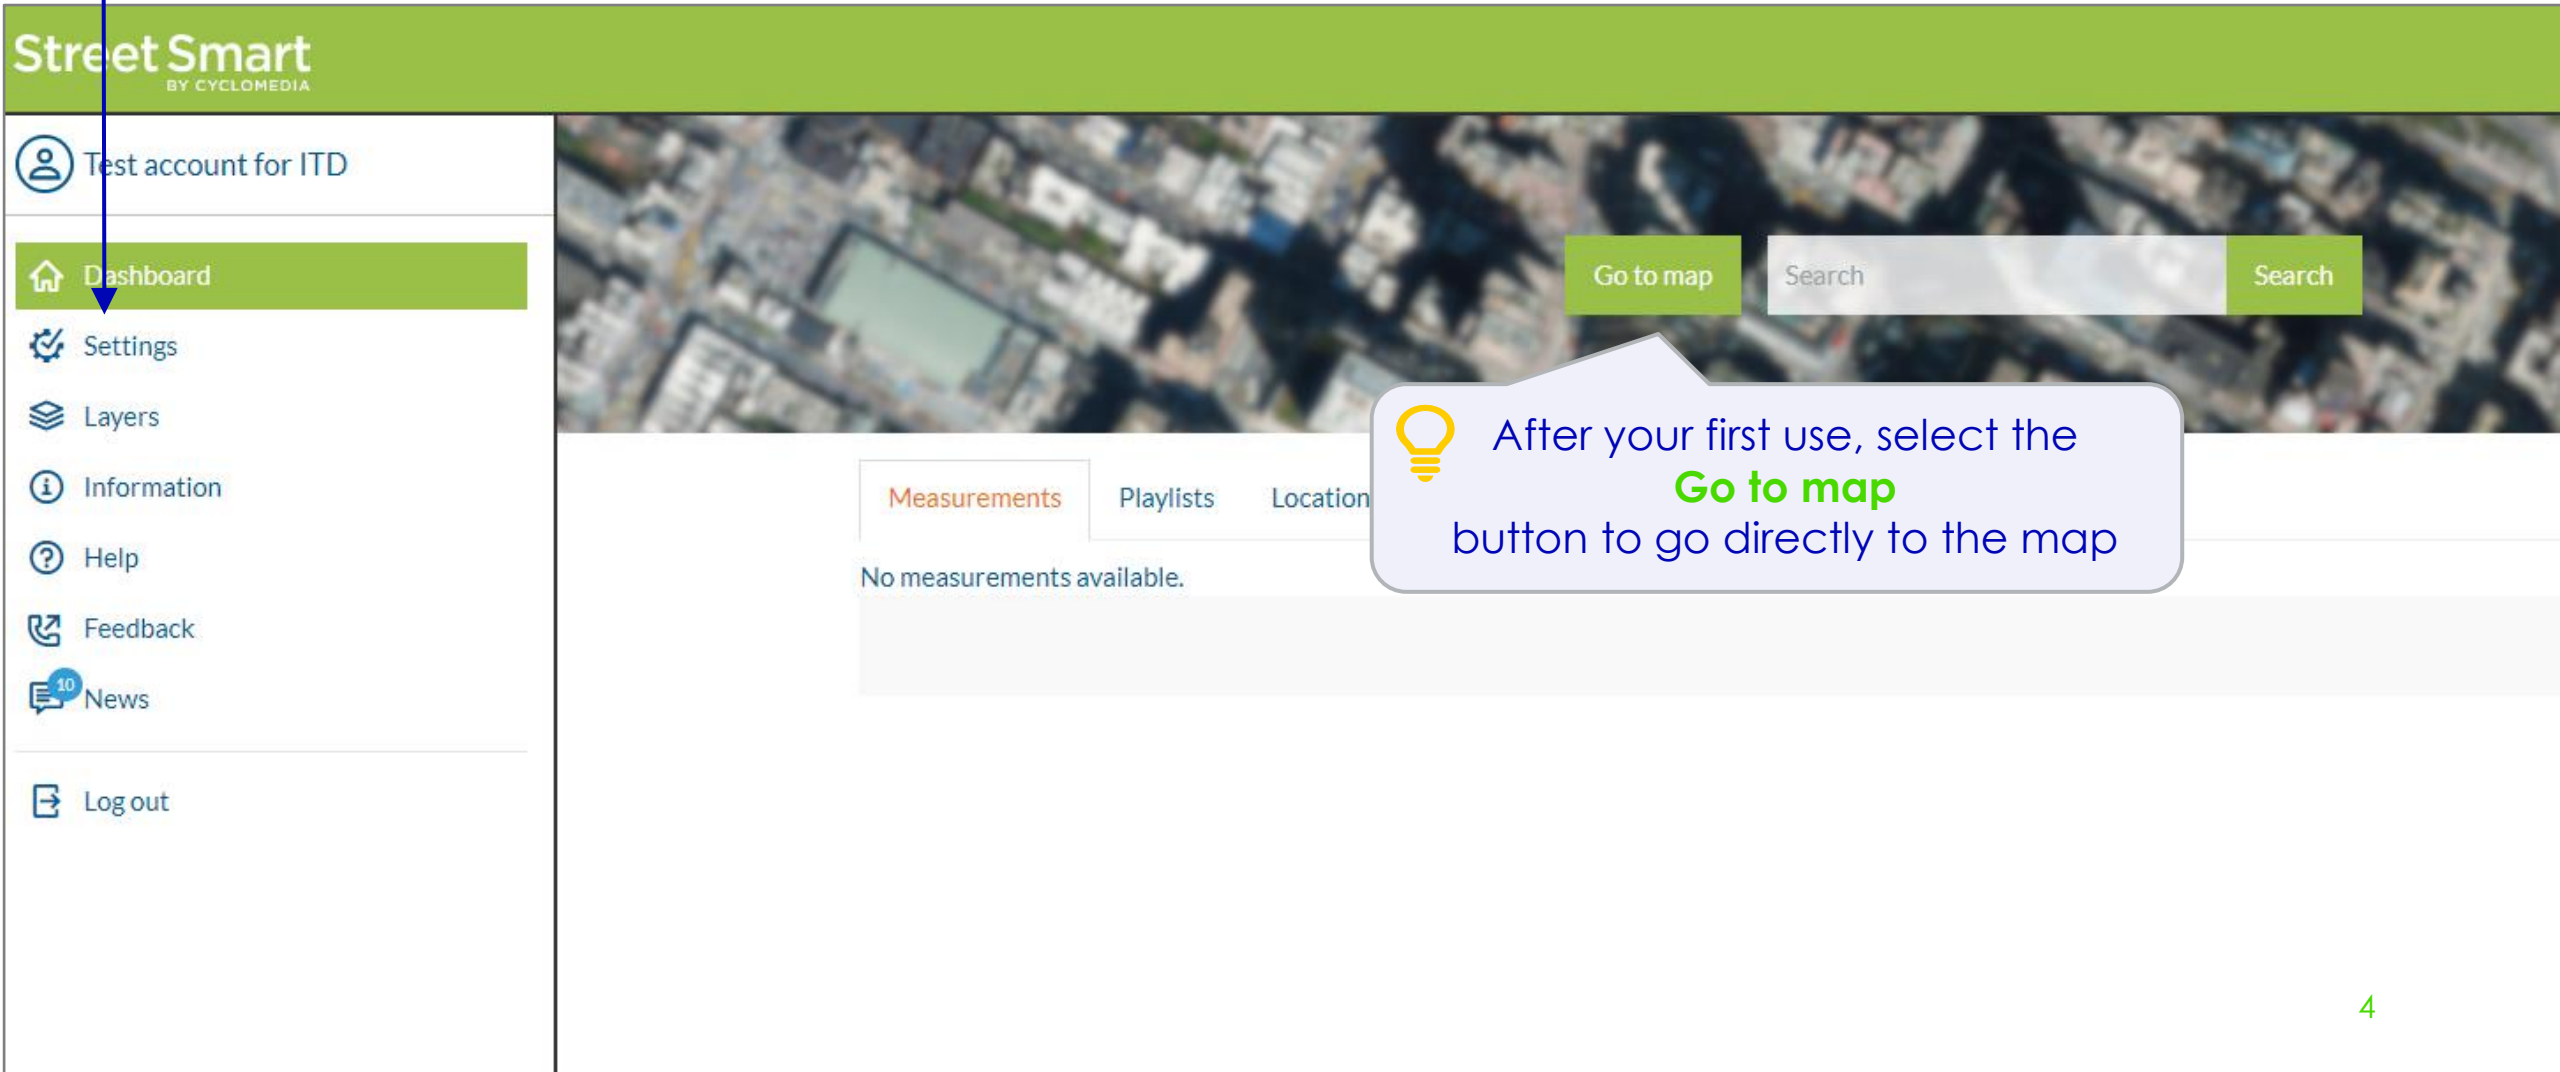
Street Smart
BY CYCLOMEDIA

Test account for ITD

Dashboard
Settings
Layers
Information
Help
Feedback
10
News

Log out

Go to map
Search
Search

After your first use, select the
Go to map
button to go directly to the map

Measurements
Playlists
Location

No measurements available.

4